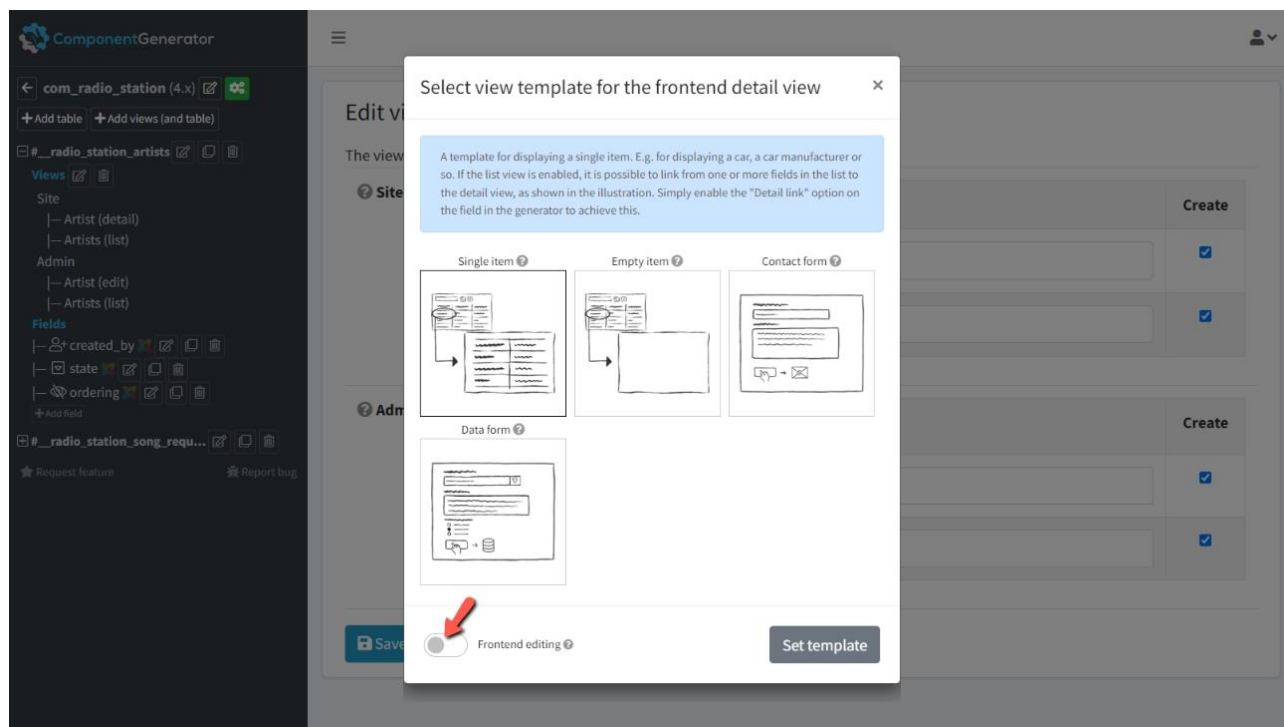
ComponentGenerator

com_radio_station (4.x)

+Add table +Add views (and table)

#__radio_station_artists

Views

Site

|— Artist (detail)

|— Artists (list)

Admin

|— Artist (edit)

|— Artists (list)

Fields

|— created_by

|— state

|— ordering

+Add field

#__radio_station_song_requ...

Request feature

Report bug

Edit vi

The view

Site

Create

Adm

Create

Save

Select view template for the frontend detail view

×

A template for displaying a single item. E.g. for displaying a car, a car manufacturer or so. If the list view is enabled, it is possible to link from one or more fields in the list to the detail view, as shown in the illustration. Simply enable the "Detail link" option on the field in the generator to achieve this.

Single item

Empty item

Contact form

Data form

Frontend editing

Set template